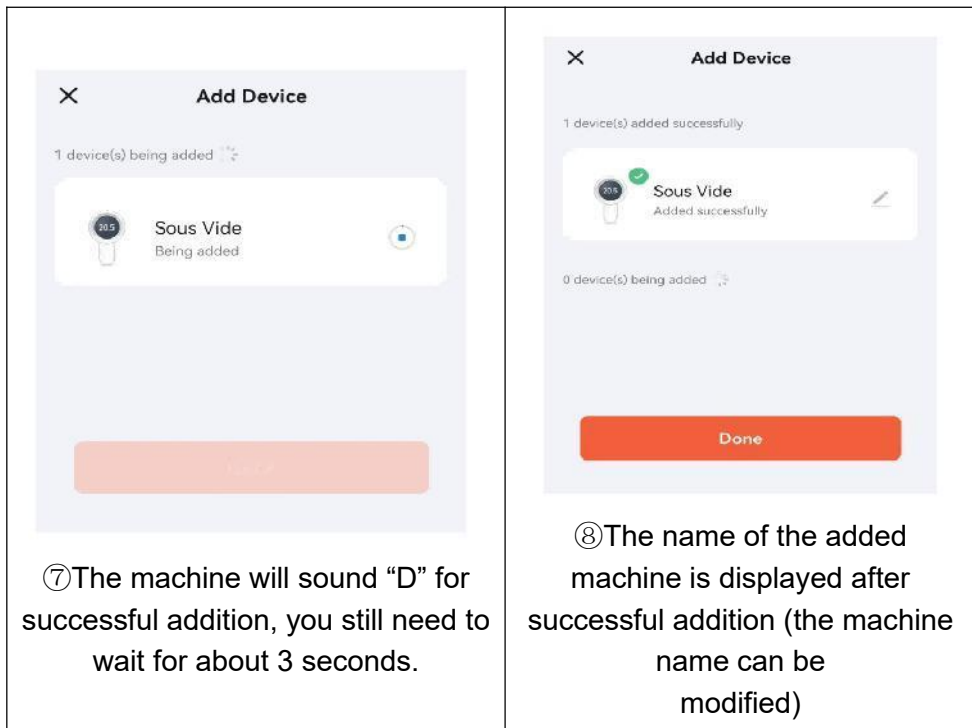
| × Add Device<br><br>1 device(s) being added<br><br>20.5 Sous Vide<br>Being added<br><br>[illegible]<br><br>⑦The machine will sound “D” for successful addition, you still need to wait for about 3 seconds. | × Add Device<br><br>1 device(s) added successfully<br><br>20.5 Sous Vide<br>Added successfully<br><br>0 device(s) being added<br><br>Done<br><br>⑧The name of the added machine is displayed after successful addition (the machine name can be modified) |
|---|---|